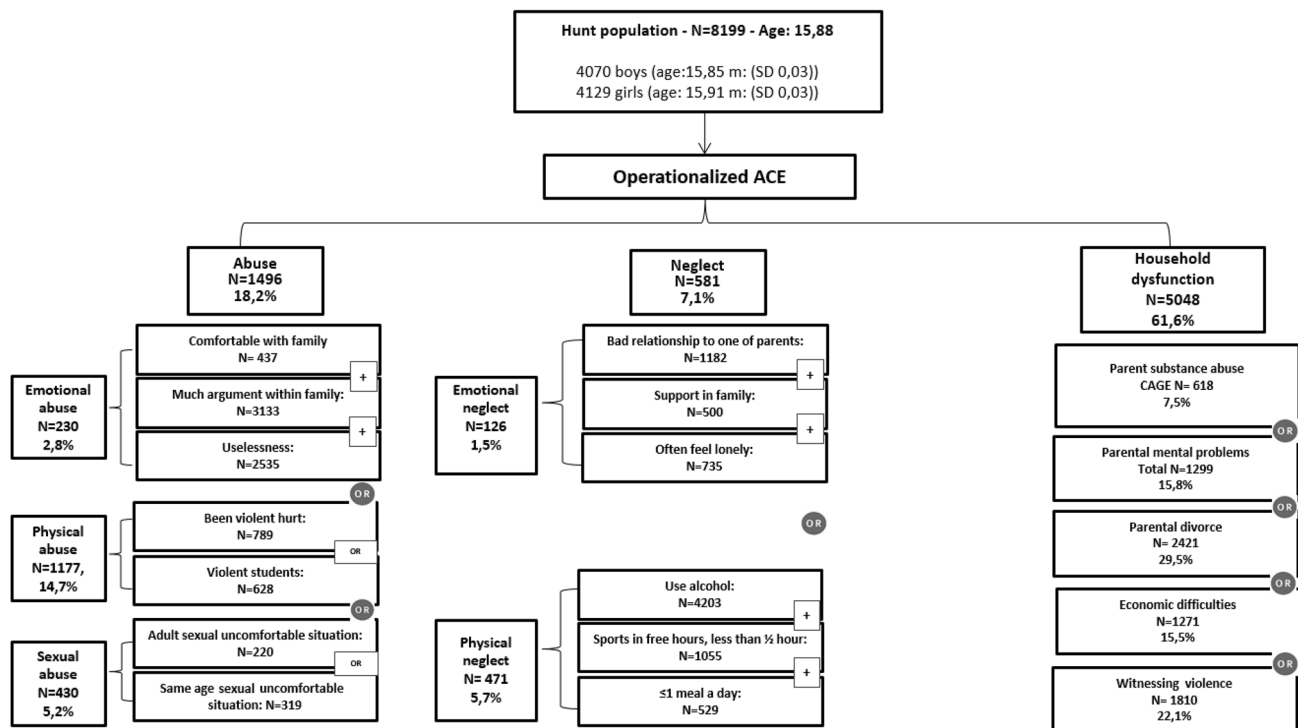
Hunt population - N=8199 - Age: 15,88

4070 boys (age:15,85 m: (SD 0,03))
4129 girls (age: 15,91 m: (SD 0,03))

Operationalized ACE

Abuse
N=1496
18,2%

Neglect
N=581
7,1%

Household dysfunction
N=5048
61,6%

Emotional abuse
N=230
2,8%

Comfortable with family
N= 437

+

Much argument within family:
N=3133

+

Uselessness:
N=2535

OR

Physical abuse
N=1177,
14,7%

Been violent hurt:
N=789

OR

Violent students:
N=628

OR

Sexual abuse
N=430
5,2%

Adult sexual uncomfortable situation:
N=220

OR

Same age sexual uncomfortable situation: N=319

Emotional neglect
N=126
1,5%

Bad relationship to one of parents:
N=1182

+

Support in family:
N=500

+

Often feel lonely:
N=735

OR

Physical neglect
N= 471
5,7%

Use alcohol:
N=4203

+

Sports in free hours, less than ½ hour:
N=1055

+

≤1 meal a day:
N=529

Parent substance abuse
CAGE N= 618
7,5%

OR

Parental mental problems
Total N=1299
15,8%

OR

Parental divorce
N= 2421
29,5%

OR

Economic difficulties
N=1271
15,5%

OR

Witnessing violence
N= 1810
22,1%